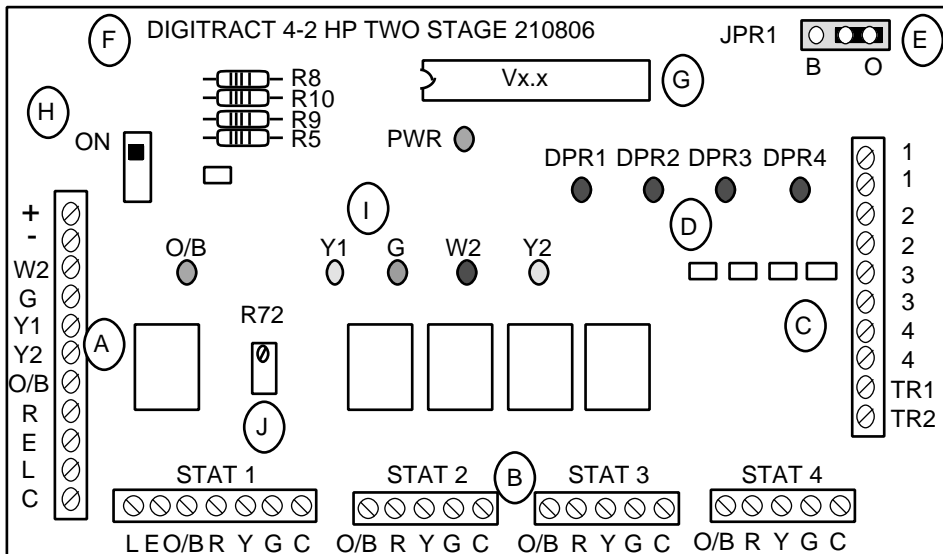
F DIGITRACT 4-2 HP TWO STAGE 210806

JPR1 E
B O

R8
R10
R9
R5

Vx.x G

H

ON

PWR

DPR1 DPR2 DPR3 DPR4

I

D

O/B Y1 G W2 Y2

+
-
W2
G
Y1
Y2
O/B
R
E
L
C

A

R72

J

C

1
1
2
2
3
3
4
4
TR1
TR2

STAT 1
L E O/B R Y G C

STAT 2
O/B R Y G C

B

STAT 3
O/B R Y G C

STAT 4
O/B R Y G C